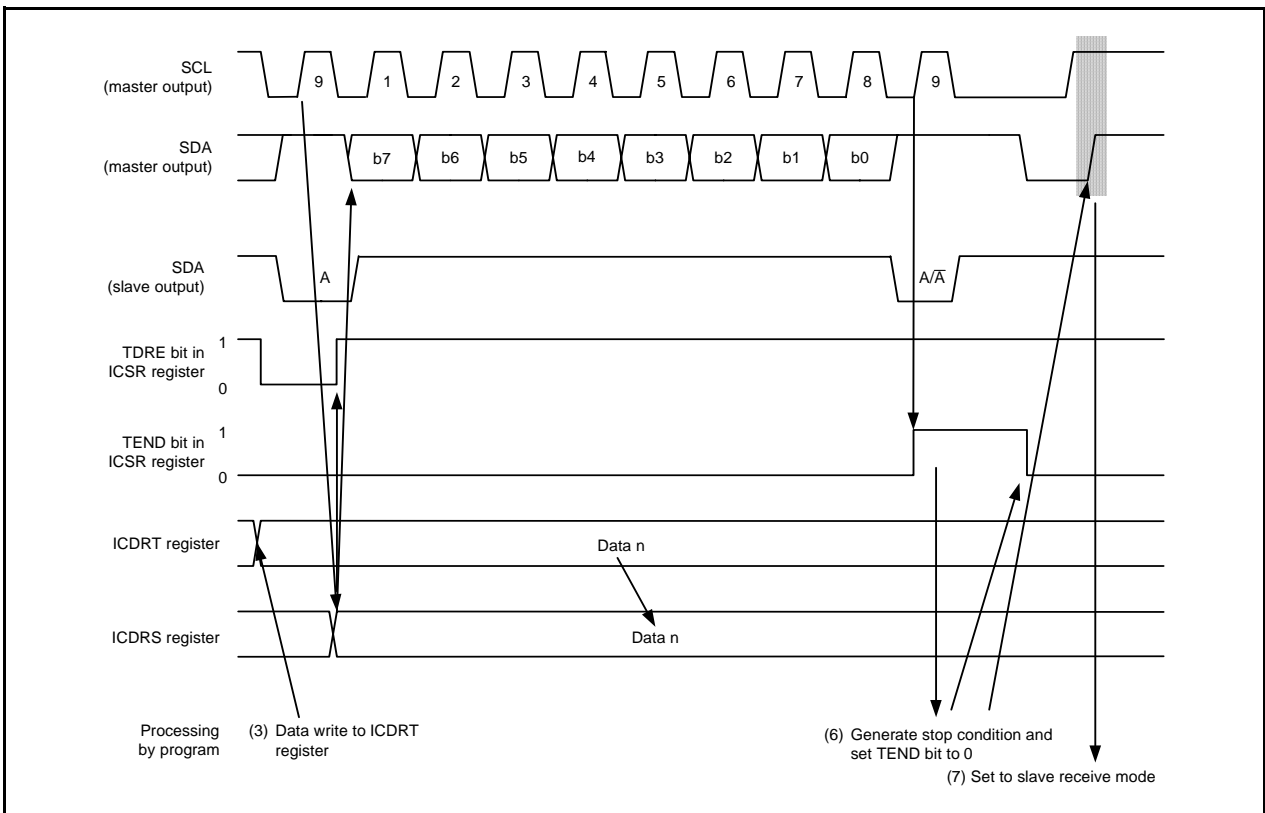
SCL
(master output)

9 1 2 3 4 5 6 7 8 9

SDA
(master output)

b7 b6 b5 b4 b3 b2 b1 b0

SDA
(slave output)

A

A/$\overline{A}$

TDRE bit in
ICSR register

1
0

TEND bit in
ICSR register

1
0

ICDRT register

Data n

ICDRS register

Data n

Processing
by program

(3) Data write to ICDRT register

(6) Generate stop condition and set TEND bit to 0

(7) Set to slave receive mode